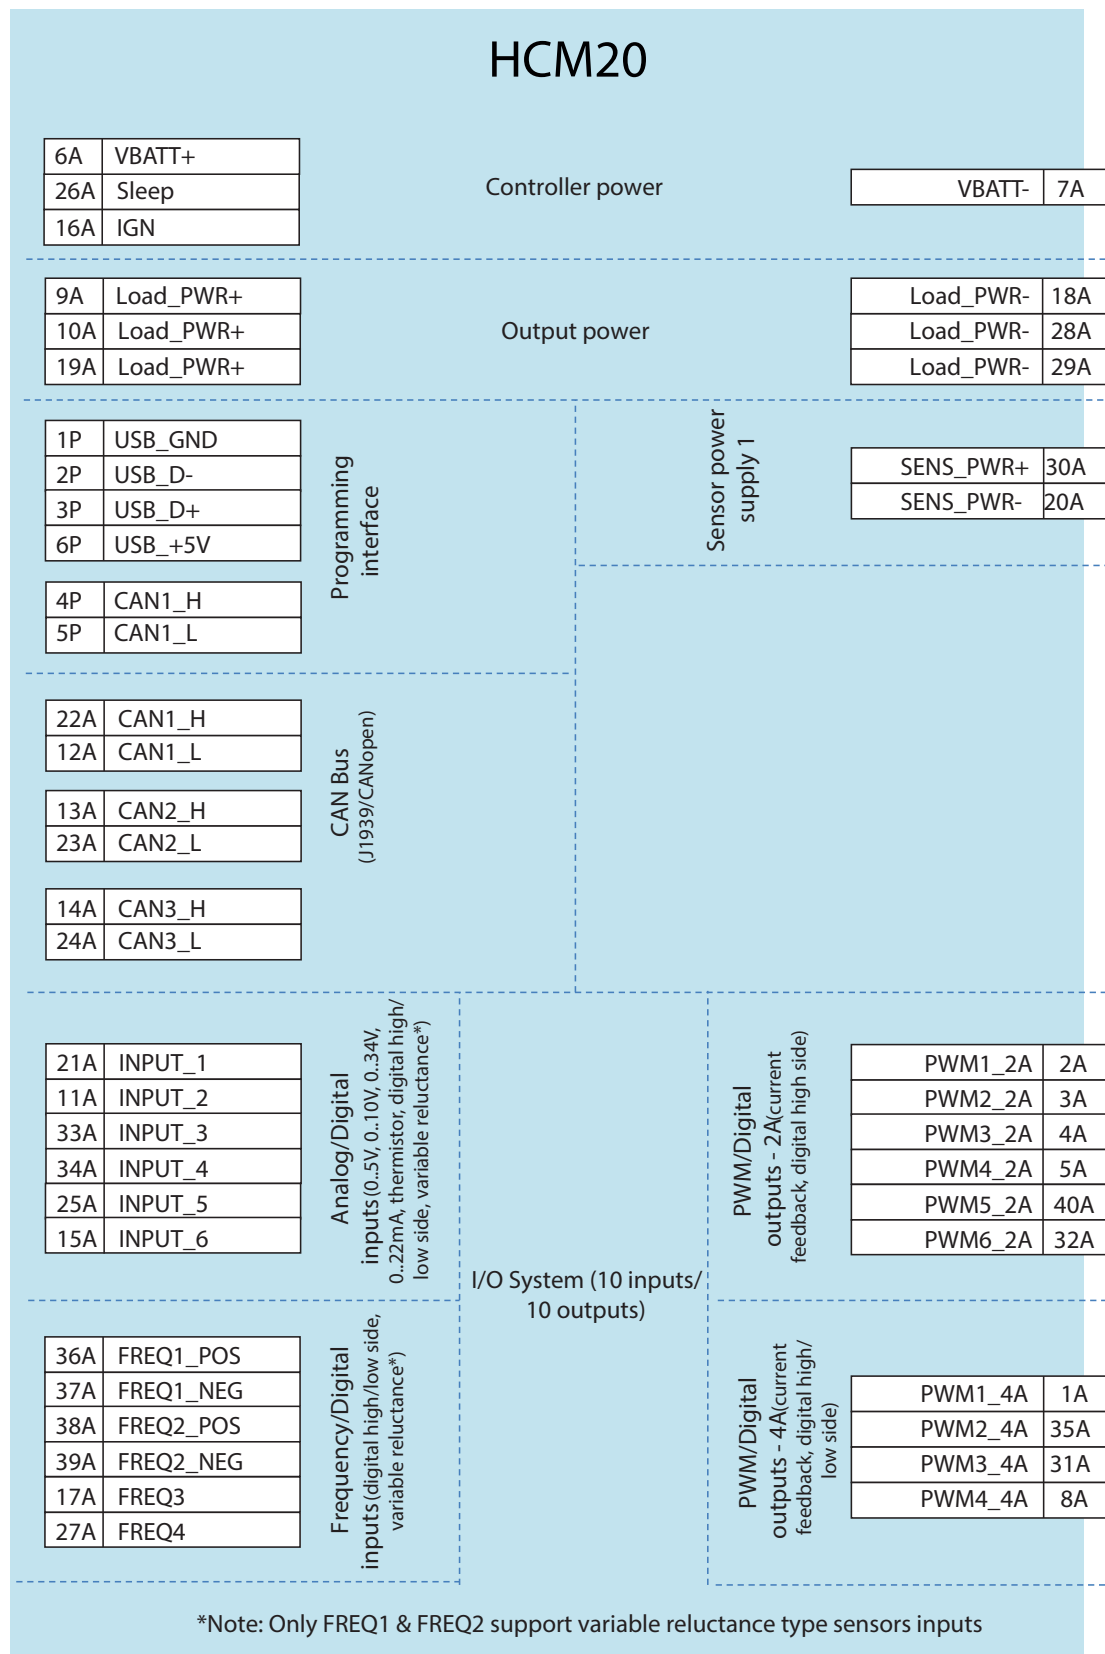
HCM20

| 6A | VBATT+ |
|---|---|
| 26A | Sleep |
| 16A | IGN |

Controller power

| VBATT- | 7A |
|---|---|

| 9A | Load_PWR+ |
|---|---|
| 10A | Load_PWR+ |
| 19A | Load_PWR+ |

Output power

| Load_PWR- | 18A |
|---|---|
| Load_PWR- | 28A |
| Load_PWR- | 29A |

| 1P | USB_GND |
|---|---|
| 2P | USB_D- |
| 3P | USB_D+ |
| 6P | USB_+5V |

| 4P | CAN1_H |
|---|---|
| 5P | CAN1_L |

Programming interface

Sensor power supply 1

| SENS_PWR+ | 30A |
|---|---|
| SENS_PWR- | 20A |

| 22A | CAN1_H |
|---|---|
| 12A | CAN1_L |

| 13A | CAN2_H |
|---|---|
| 23A | CAN2_L |

| 14A | CAN3_H |
|---|---|
| 24A | CAN3_L |

CAN Bus (J1939/CANopen)

| 21A | INPUT_1 |
|---|---|
| 11A | INPUT_2 |
| 33A | INPUT_3 |
| 34A | INPUT_4 |
| 25A | INPUT_5 |
| 15A | INPUT_6 |

Analog/Digital inputs (0..5V, 0..10V, 0..34V, 0..22mA, thermistor, digital high/ low side, variable reluctance*)

I/O System (10 inputs/ 10 outputs)

PWM/Digital outputs - 2A (current feedback, digital high side)

| PWM1_2A | 2A |
|---|---|
| PWM2_2A | 3A |
| PWM3_2A | 4A |
| PWM4_2A | 5A |
| PWM5_2A | 40A |
| PWM6_2A | 32A |

| 36A | FREQ1_POS |
|---|---|
| 37A | FREQ1_NEG |
| 38A | FREQ2_POS |
| 39A | FREQ2_NEG |
| 17A | FREQ3 |
| 27A | FREQ4 |

Frequency/Digital inputs (digital high/low side, variable reluctance*)

PWM/Digital outputs - 4A (current feedback, digital high/ low side)

| PWM1_4A | 1A |
|---|---|
| PWM2_4A | 35A |
| PWM3_4A | 31A |
| PWM4_4A | 8A |

*Note: Only FREQ1 & FREQ2 support variable reluctance type sensors inputs